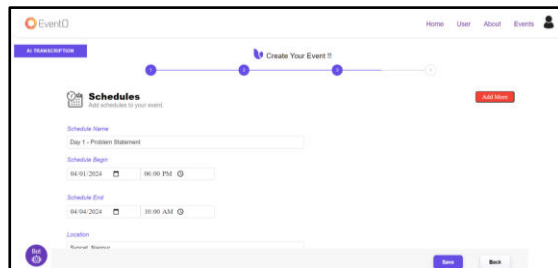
EventO

Home User About Events

AI TRANSCRIPTION

Create Your Event !!

Schedules
Add schedules to your event

Add More

Schedule Name
Day 1 - Problem Statement

Schedule Begin
04/01/2024 06:00 PM

Schedule End
04/04/2024 10:00 AM

Location
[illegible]

Bot

Save

Back